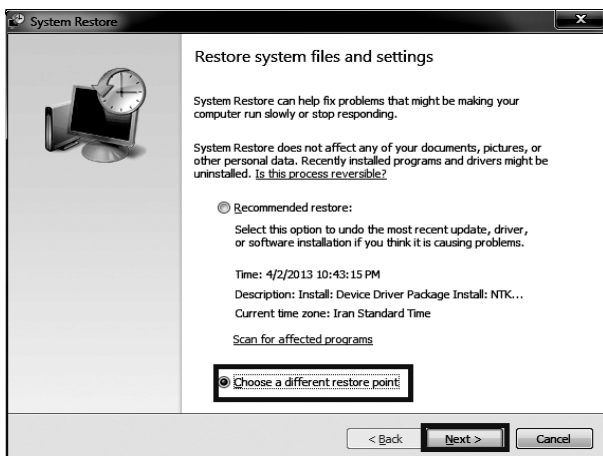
System Restore

Restore system files and settings

System Restore can help fix problems that might be making your computer run slowly or stop responding.

System Restore does not affect any of your documents, pictures, or other personal data. Recently installed programs and drivers might be uninstalled. Is this process reversible?

Recommended restore:

Select this option to undo the most recent update, driver, or software installation if you think it is causing problems.

Time: 4/2/2013 10:43:15 PM

Description: Install: Device Driver Package Install: NTK...

Current time zone: Iran Standard Time

Scan for affected programs

Choose a different restore point

< Back

Next >

Cancel